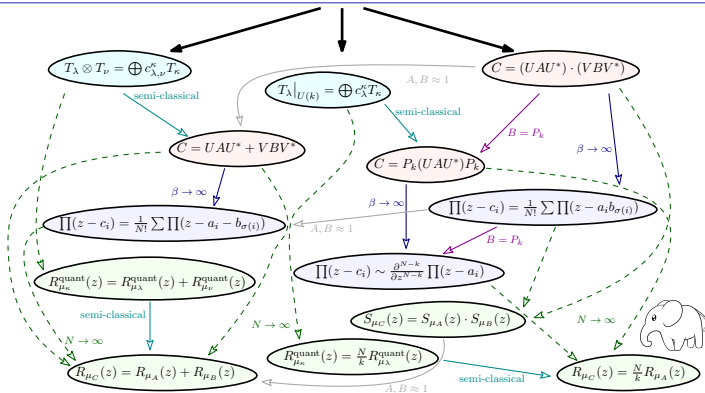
$T_\lambda \otimes T_\nu = \bigoplus c^\kappa_{\lambda,\nu} T_\kappa$

$T_\lambda\big|_{U(k)} = \bigoplus c^\kappa_\lambda T_\kappa$

$C = (UAU^*) \cdot (VBV^*)$

$A, B \approx 1$

semi-classical

semi-classical

$C = UAU^* + VBV^*$

$B = P_k$

$\beta \to \infty$

$C = P_k(UAU^*)P_k$

$\beta \to \infty$

$\beta \to \infty$

$\prod(z - c_i) = \frac{1}{N!}\sum\prod(z - a_i - b_{\sigma(i)})$

$A, B \approx 1$

$\beta \to \infty$

$\prod(z - c_i) = \frac{1}{N!}\sum\prod(z - a_i b_{\sigma(i)})$

$B = P_k$

$R^{\text{quant}}_{\mu_\kappa}(z) = R^{\text{quant}}_{\mu_\lambda}(z) + R^{\text{quant}}_{\mu_\nu}(z)$

$\prod(z - c_i) \sim \frac{\partial^{N-k}}{\partial z^{N-k}}\prod(z - a_i)$

semi-classical

$S_{\mu_C}(z) = S_{\mu_A}(z) \cdot S_{\mu_B}(z)$

$N \to \infty$

$N \to \infty$

$N \to \infty$

$R^{\text{quant}}_{\mu_\kappa}(z) = \frac{N}{k} R^{\text{quant}}_{\mu_\lambda}(z)$

$R_{\mu_C}(z) = R_{\mu_A}(z) + R_{\mu_B}(z)$

semi-classical

$R_{\mu_C}(z) = \frac{N}{k} R_{\mu_A}(z)$

$A, B \approx 1$